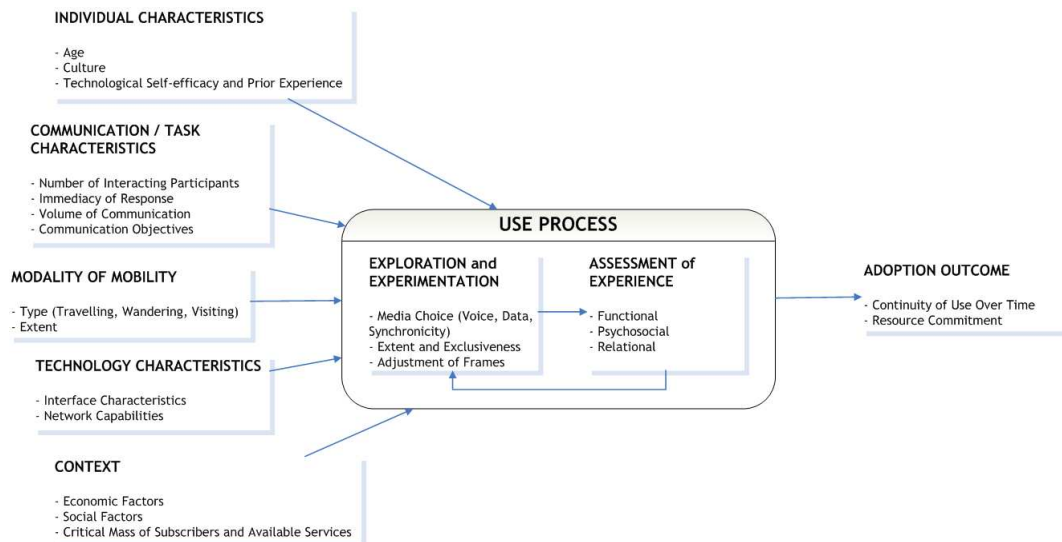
INDIVIDUAL CHARACTERISTICS

- Age
- Culture
- Technological Self-efficacy and Prior Experience

COMMUNICATION / TASK CHARACTERISTICS

- Number of Interacting Participants
- Immediacy of Response
- Volume of Communication
- Communication Objectives

MODALITY OF MOBILITY

- Type (Travelling, Wandering, Visiting)
- Extent

TECHNOLOGY CHARACTERISTICS

- Interface Characteristics
- Network Capabilities

CONTEXT

- Economic Factors
- Social Factors
- Critical Mass of Subscribers and Available Services

USE PROCESS

EXPLORATION and EXPERIMENTATION

- Media Choice (Voice, Data, Synchronicity)
- Extent and Exclusiveness
- Adjustment of Frames

ASSESSMENT of EXPERIENCE

- Functional
- Psychosocial
- Relational

ADOPTION OUTCOME

- Continuity of Use Over Time
- Resource Commitment